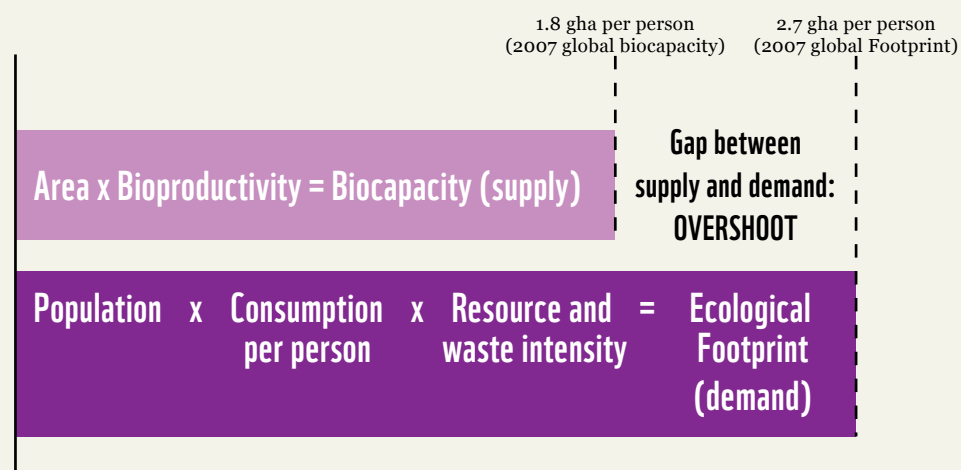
1.8 gha per person
(2007 global biocapacity)

2.7 gha per person
(2007 global Footprint)

Area x Bioproductivity = Biocapacity (supply)

Gap between supply and demand: OVERSHOOT

Population x Consumption per person x Resource and waste intensity = Ecological Footprint (demand)